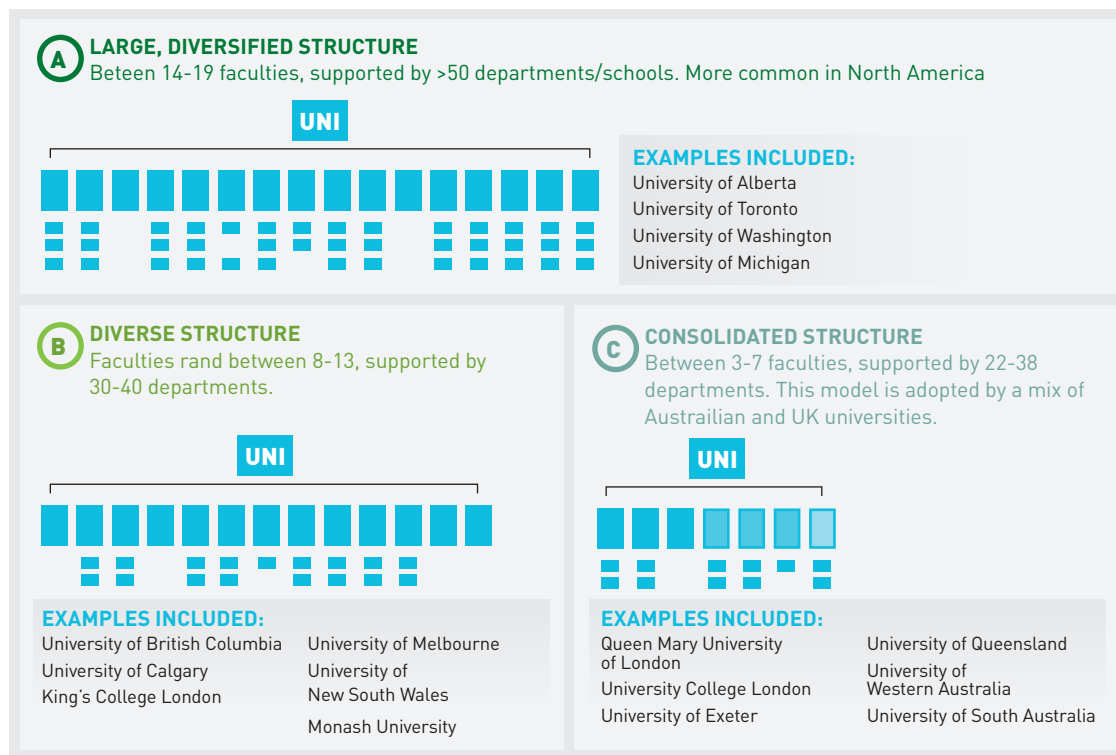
A LARGE, DIVERSIFIED STRUCTURE
Beteen 14-19 faculties, supported by >50 departments/schools. More common in North America

UNI

EXAMPLES INCLUDED:
University of Alberta
University of Toronto
University of Washington
University of Michigan

B DIVERSE STRUCTURE
Faculties rand between 8-13, supported by 30-40 departments.

UNI

EXAMPLES INCLUDED:
University of British Columbia
University of Calgary
King's College London
University of Melbourne
University of New South Wales
Monash University

C CONSOLIDATED STRUCTURE
Between 3-7 faculties, supported by 22-38 departments. This model is adopted by a mix of Austrailian and UK universities.

UNI

EXAMPLES INCLUDED:
Queen Mary University of London
University College London
University of Exeter
University of Queensland
University of Western Australia
University of South Australia